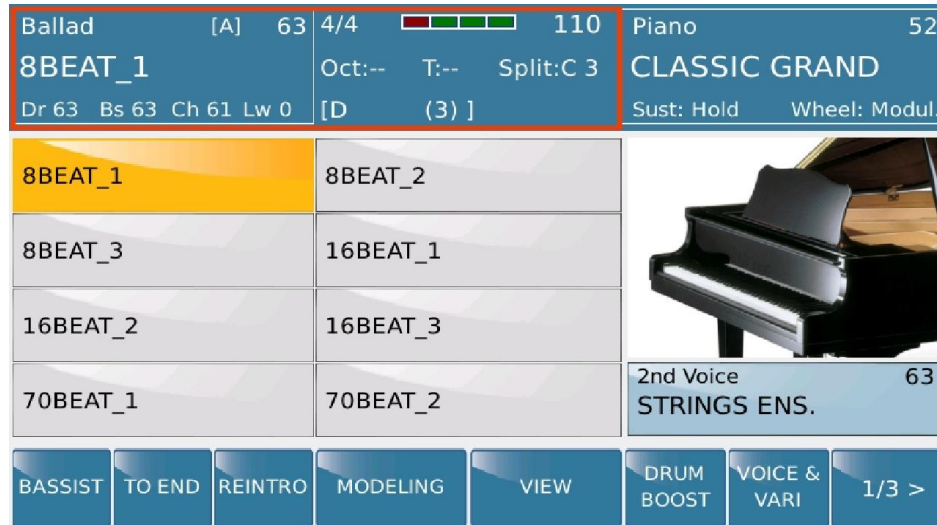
Ballad [A] 63
8BEAT_1
Dr 63 Bs 63 Ch 61 Lw 0

4/4 110
Oct:-- T:-- Split:C 3
[D (3) ]

Piano 52
CLASSIC GRAND
Sust: Hold Wheel: Modul.

| 8BEAT_1 | 8BEAT_2 |
|---|---|
| 8BEAT_3 | 16BEAT_1 |
| 16BEAT_2 | 16BEAT_3 |
| 70BEAT_1 | 70BEAT_2 |

2nd Voice 63
STRINGS ENS.

BASSIST TO END REINTRO MODELING VIEW DRUM BOOST VOICE & VARI 1/3 >